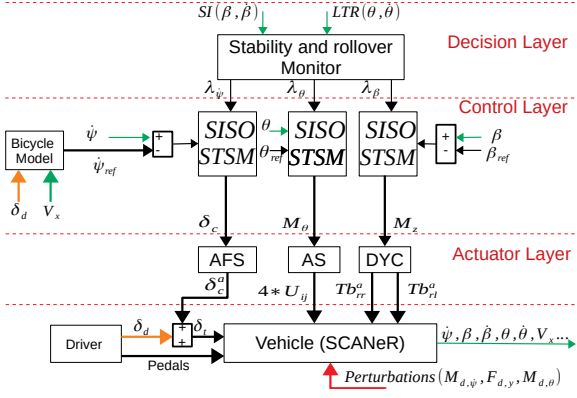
$SI(\beta,\dot{\beta})$ $LTR(\theta,\dot{\theta})$

Stability and rollover Monitor

Decision Layer

$\lambda_{\dot{\psi}}$ $\lambda_{\theta}$ $\lambda_{\beta}$

Control Layer

Bicycle Model

$\dot{\psi}$

$\dot{\psi}_{ref}$

+ -

SISO STSM

$\theta$

$\theta_{ref}$

SISO STSM

SISO STSM

+ -

$\beta$

$\beta_{ref}$

$\delta_d$ $V_x$

$\delta_c$ $M_{\theta}$ $M_z$

Actuator Layer

AFS AS DYC

$\delta_c^a$ $4*U_{ij}^a$ $Tb_{rr}^a$ $Tb_{rl}^a$

Driver

$\delta_d$

+ +

$\delta_t$

Vehicle (SCANeR)

$\dot{\psi},\beta,\dot{\beta},\theta,\dot{\theta},V_x...$

Pedals

$Perturbations\,(M_{d,\dot{\psi}},F_{d,y},M_{d,\theta})$